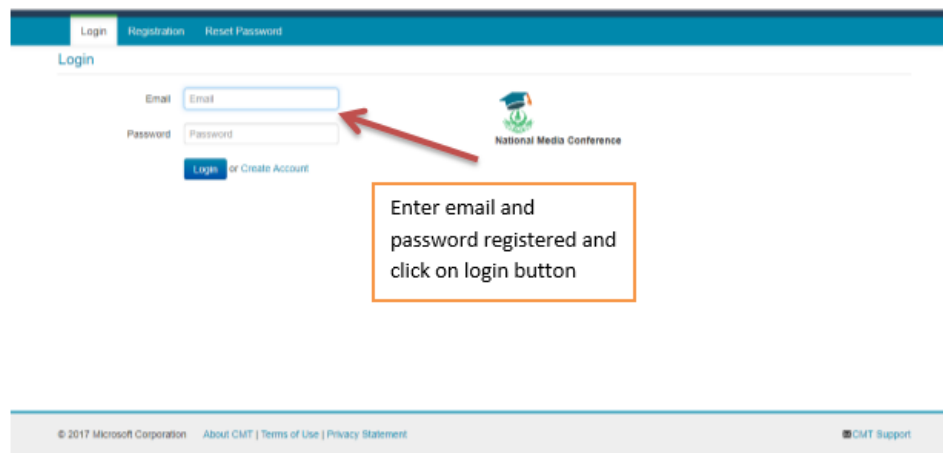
Login Registration Reset Password

Login

Email Email

Password Password

Login or Create Account

National Media Conference

Enter email and password registered and click on login button

© 2017 Microsoft Corporation About CMT | Terms of Use | Privacy Statement

CMT Support